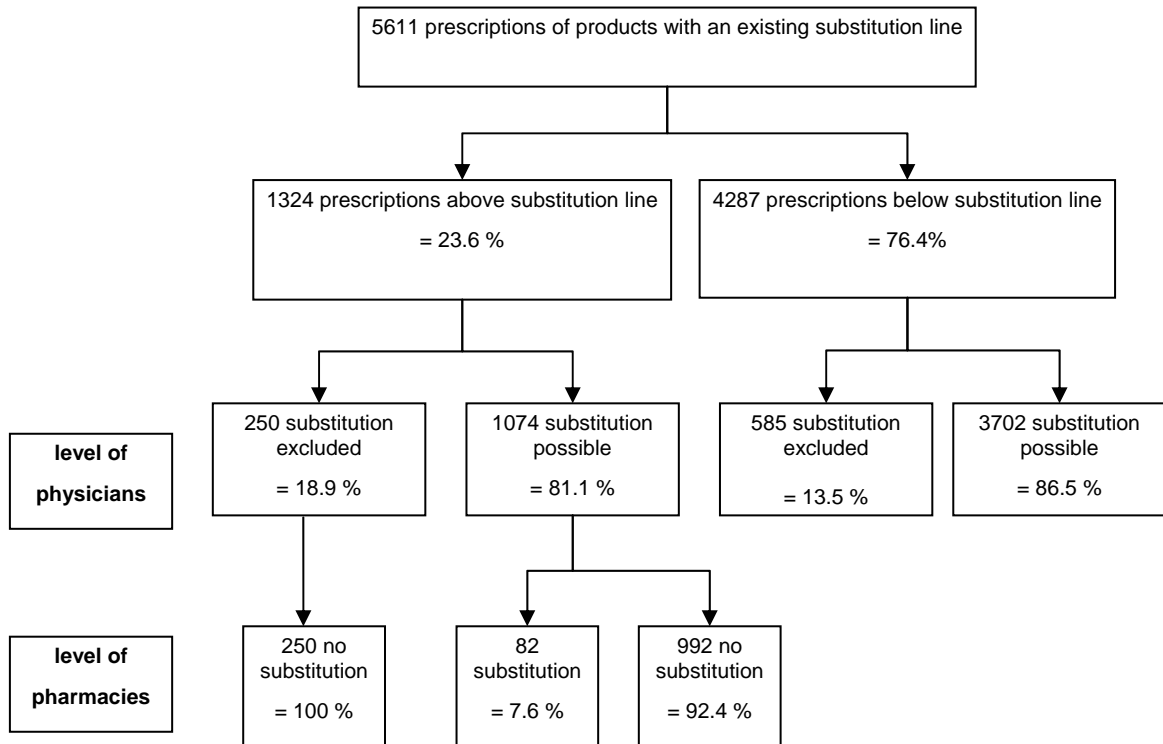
5611 prescriptions of products with an existing substitution line

1324 prescriptions above substitution line
= 23.6 %

4287 prescriptions below substitution line
= 76.4%

level of physicians

250 substitution excluded
= 18.9 %

1074 substitution possible
= 81.1 %

585 substitution excluded
= 13.5 %

3702 substitution possible
= 86.5 %

level of pharmacies

250 no substitution
= 100 %

82 substitution
= 7.6 %

992 no substitution
= 92.4 %